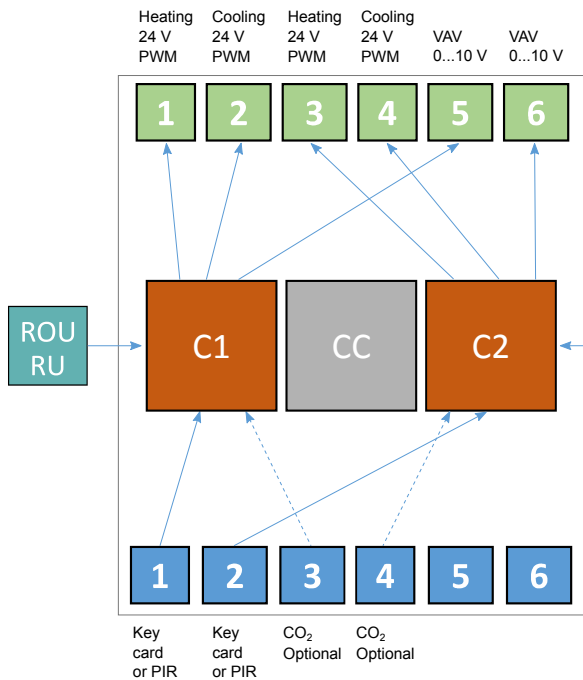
Heating 24 V PWM

Cooling 24 V PWM

Heating 24 V PWM

Cooling 24 V PWM

VAV 0...10 V

VAV 0...10 V

1 2 3 4 5 6

ROU RU

C1

CC

C2

1 2 3 4 5 6

Key card or PIR

Key card or PIR

$CO_2$ Optional

$CO_2$ Optional